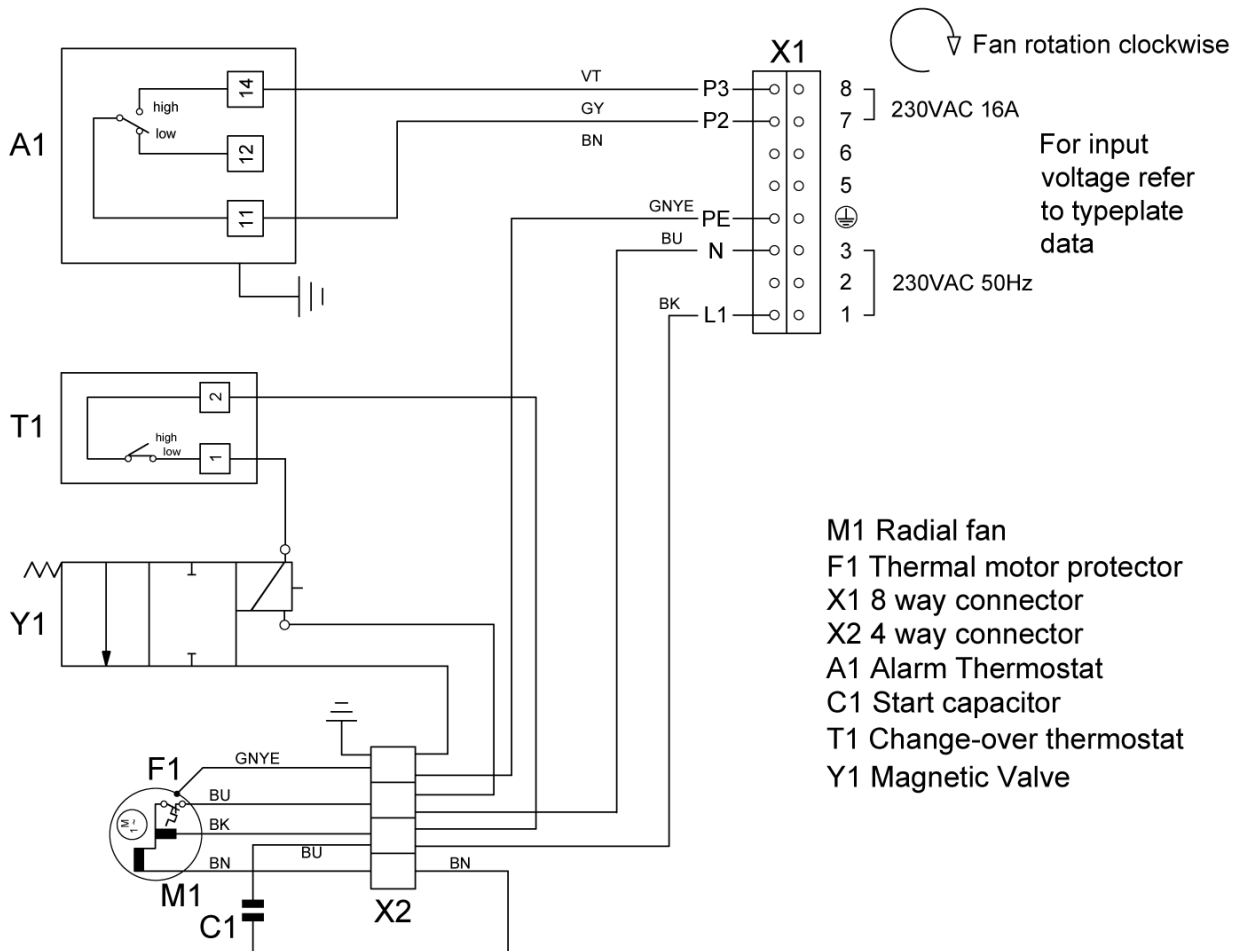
X1

Fan rotation clockwise

A1

high
low
14
12
11

VT
GY
BN
P3
P2
GNYE
PE
BU
N
BK
L1

8
7
6
5
3
2
1

230VAC 16A

For input voltage refer to typeplate data

230VAC 50Hz

T1
2
high
low
1

Y1

M1 Radial fan
F1 Thermal motor protector
X1 8 way connector
X2 4 way connector
A1 Alarm Thermostat
C1 Start capacitor
T1 Change-over thermostat
Y1 Magnetic Valve

F1
GNYE
BU
BK
BN
BU
BN
M
1~
M1
C1
X2